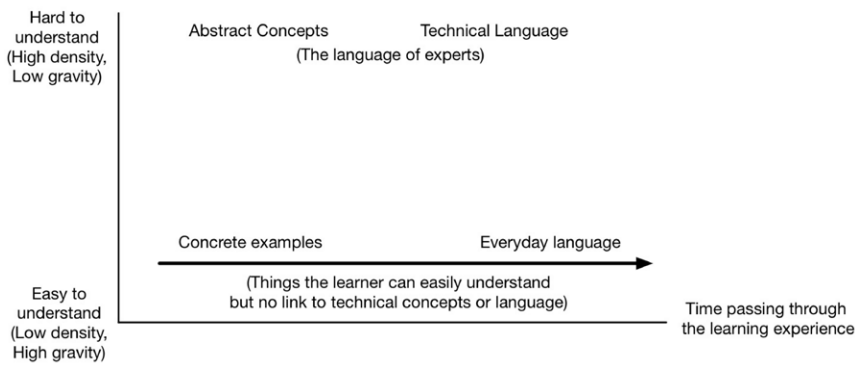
Hard to understand (High density, Low gravity)

Abstract Concepts

Technical Language

(The language of experts)

Concrete examples

Everyday language

(Things the learner can easily understand but no link to technical concepts or language)

Easy to understand (Low density, High gravity)

Time passing through the learning experience